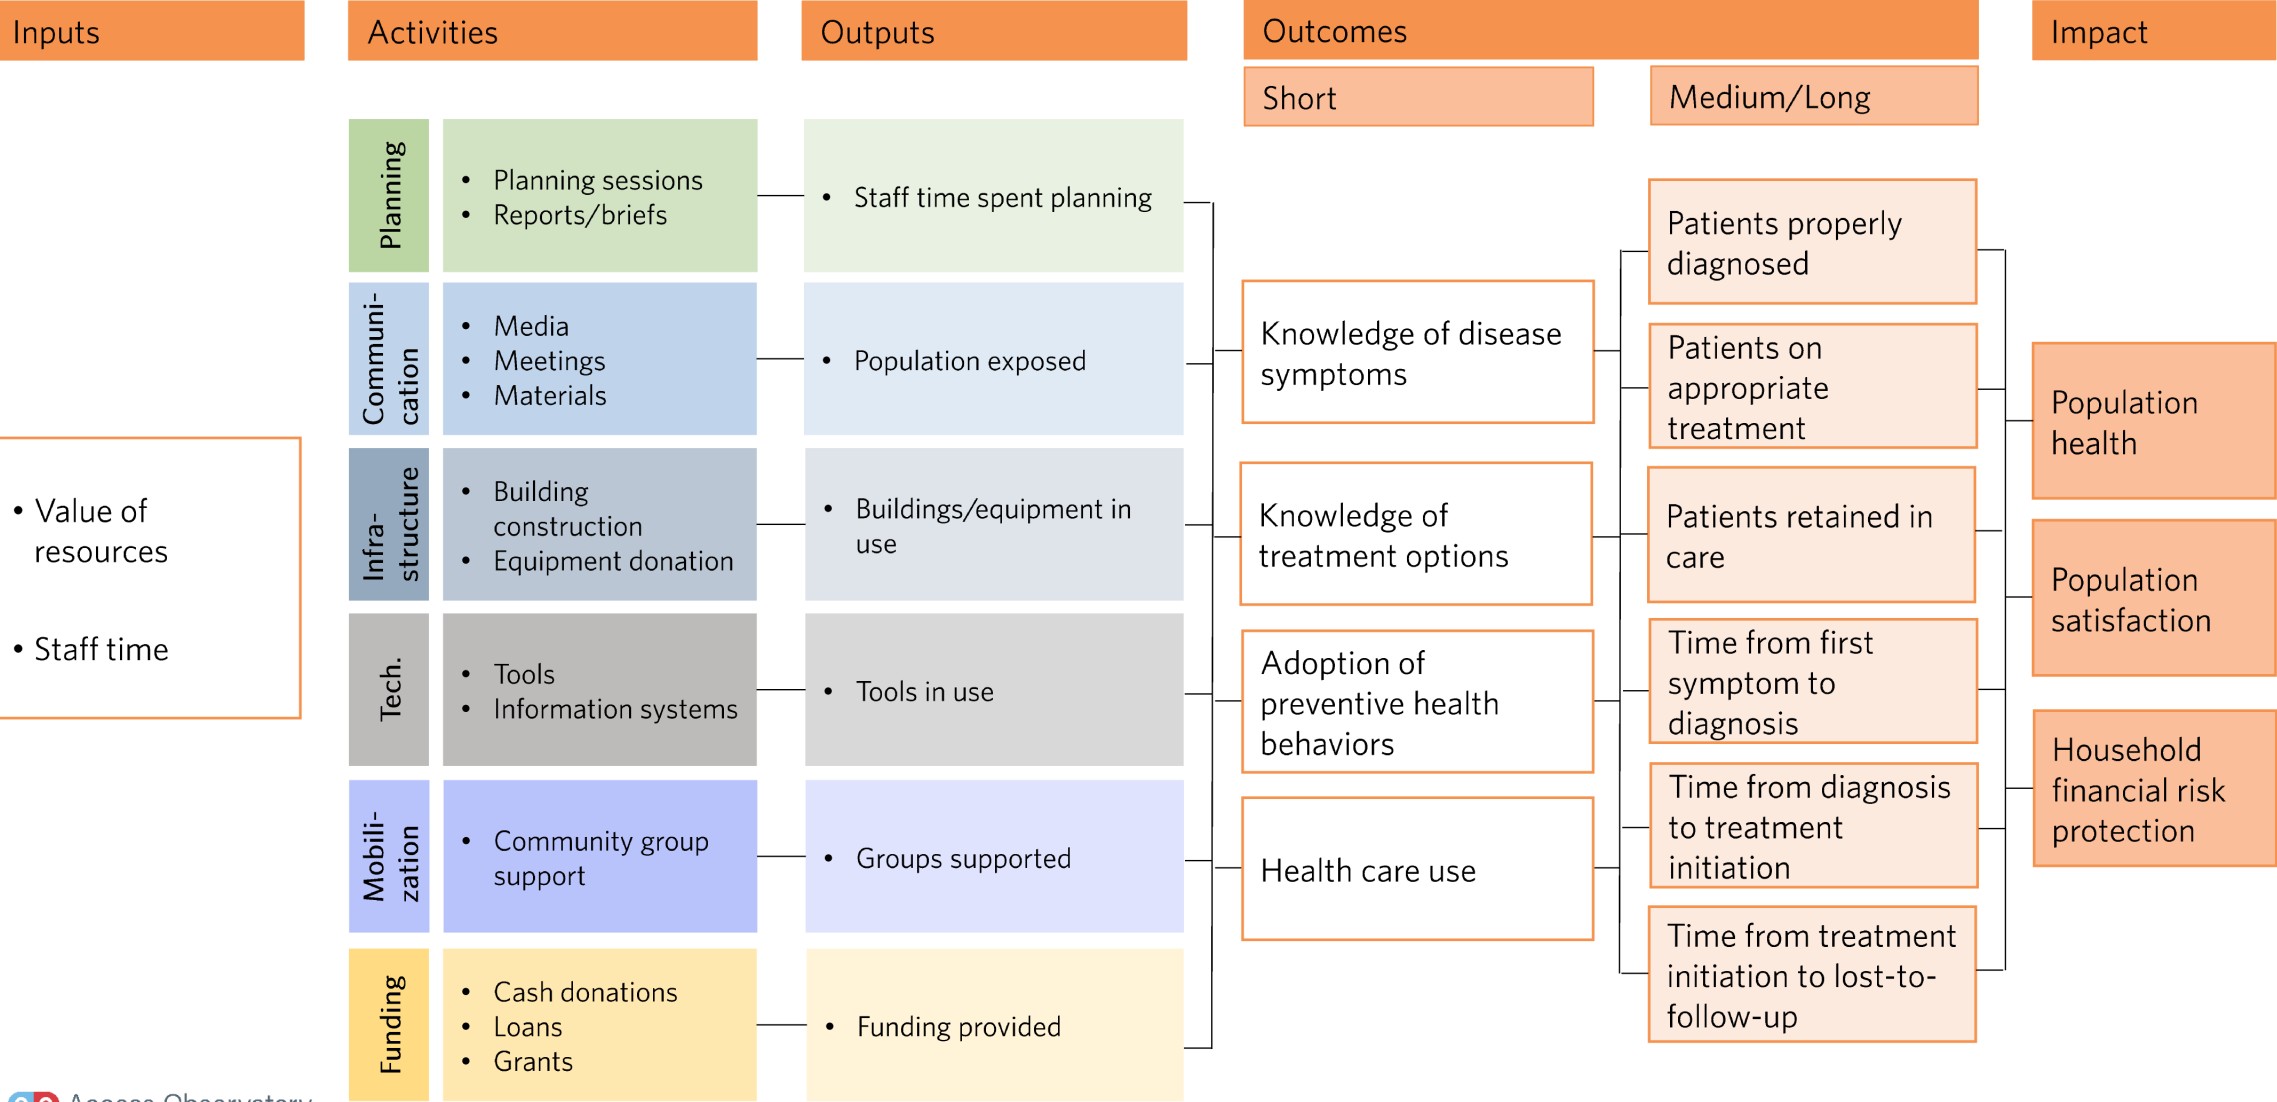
Inputs

Activities

Outputs

Outcomes

Impact

Short

Medium/Long

- Value of resources
- Staff time

Planning

- Planning sessions
- Reports/briefs

- Staff time spent planning

Communication

- Media
- Meetings
- Materials

- Population exposed

Infrastructure

- Building construction
- Equipment donation

- Buildings/equipment in use

Tech.

- Tools
- Information systems

- Tools in use

Mobilization

- Community group support

- Groups supported

Funding

- Cash donations
- Loans
- Grants

- Funding provided

Knowledge of disease symptoms

Knowledge of treatment options

Adoption of preventive health behaviors

Health care use

Patients properly diagnosed

Patients on appropriate treatment

Patients retained in care

Time from first symptom to diagnosis

Time from diagnosis to treatment initiation

Time from treatment initiation to lost-to-follow-up

Population health

Population satisfaction

Household financial risk protection

Access Observatory